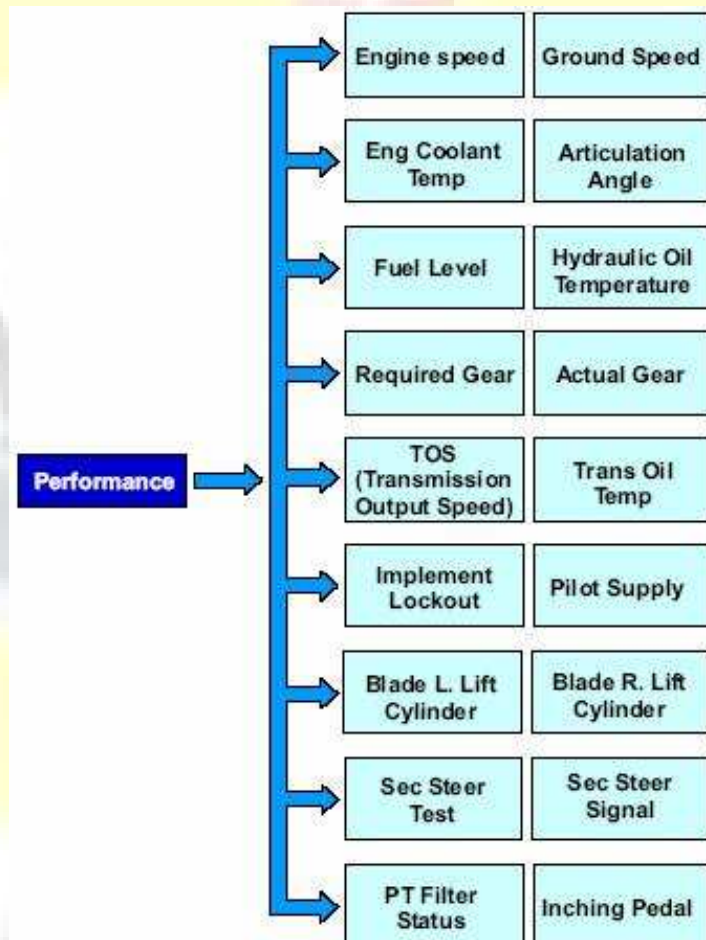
Performance

Engine speed

Ground Speed

Eng Coolant Temp

Articulation Angle

Fuel Level

Hydraulic Oil Temperature

Required Gear

Actual Gear

TOS (Transmission Output Speed)

Trans Oil Temp

Implement Lockout

Pilot Supply

Blade L. Lift Cylinder

Blade R. Lift Cylinder

Sec Steer Test

Sec Steer Signal

PT Filter Status

Inching Pedal